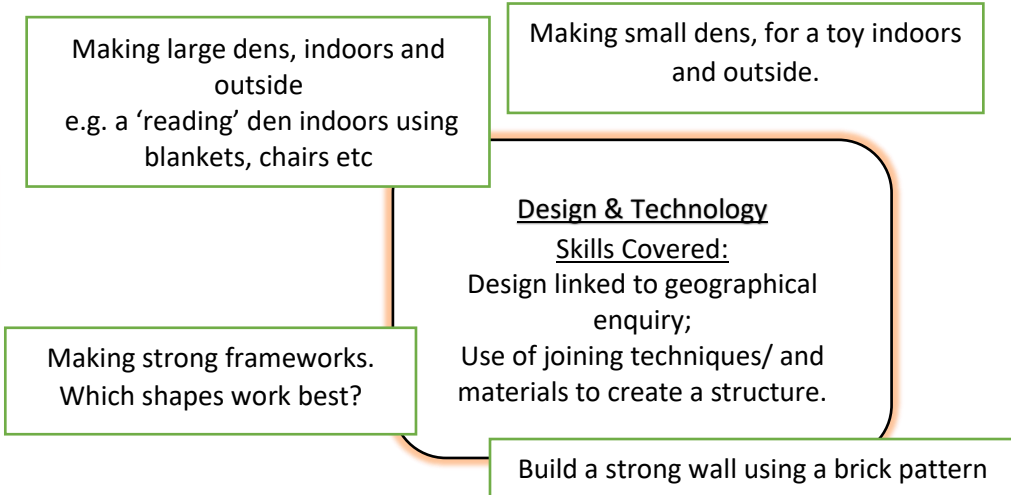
Making large dens, indoors and outside
e.g. a 'reading' den indoors using blankets, chairs etc

Making small dens, for a toy indoors and outside.

Design & Technology
Skills Covered:
Design linked to geographical enquiry;
Use of joining techniques/ and materials to create a structure.

Making strong frameworks. Which shapes work best?

Build a strong wall using a brick pattern